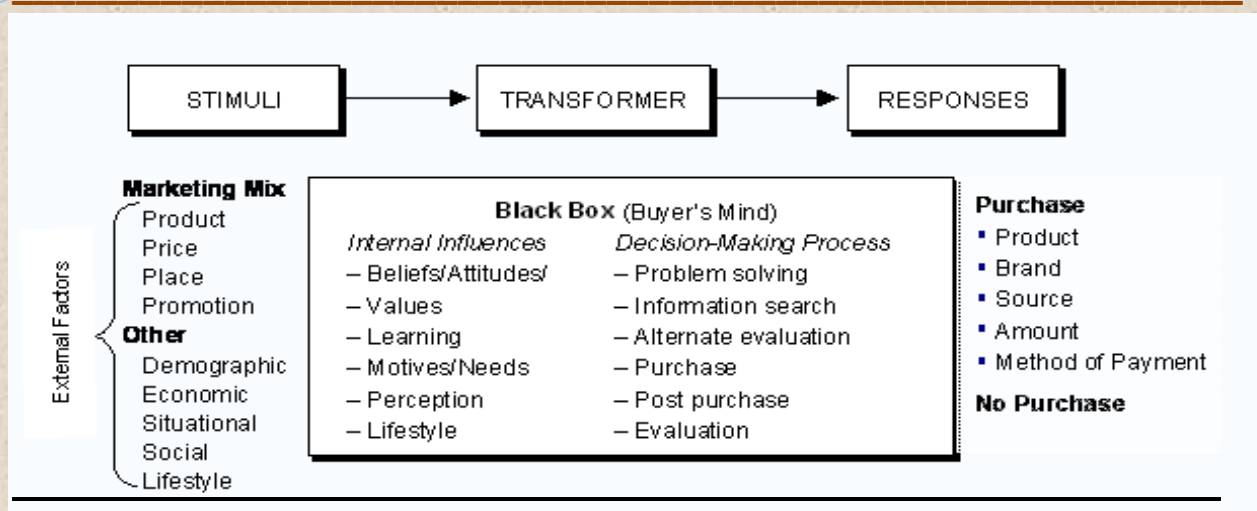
STIMULI

TRANSFORMER

RESPONSES

External Factors

Marketing Mix
Product
Price
Place
Promotion
Other
Demographic
Economic
Situational
Social
Lifestyle

Black Box (Buyer's Mind)

Internal Influences
– Beliefs/Attitudes/
– Values
– Learning
– Motives/Needs
– Perception
– Lifestyle

Decision-Making Process
– Problem solving
– Information search
– Alternate evaluation
– Purchase
– Post purchase
– Evaluation

Purchase
▪ Product
▪ Brand
▪ Source
▪ Amount
▪ Method of Payment
No Purchase